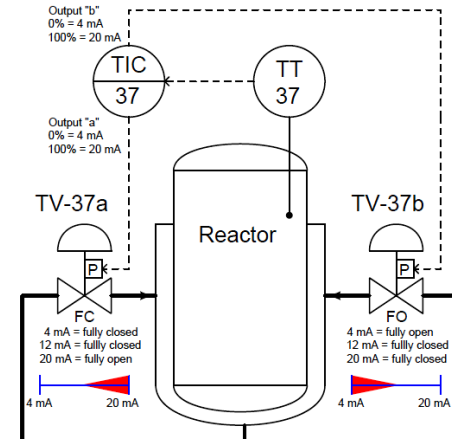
Output "b"
0% = 4 mA
100% = 20 mA

TIC
37

TT
37

Output "a"
0% = 4 mA
100% = 20 mA

TV-37a

TV-37b

Reactor

P

P

FC
4 mA = fully closed
12 mA = fully closed
20 mA = fully open

FO
4 mA = fully open
12 mA = fullly closed
20 mA = fully closed

4 mA
20 mA

4 mA
20 mA